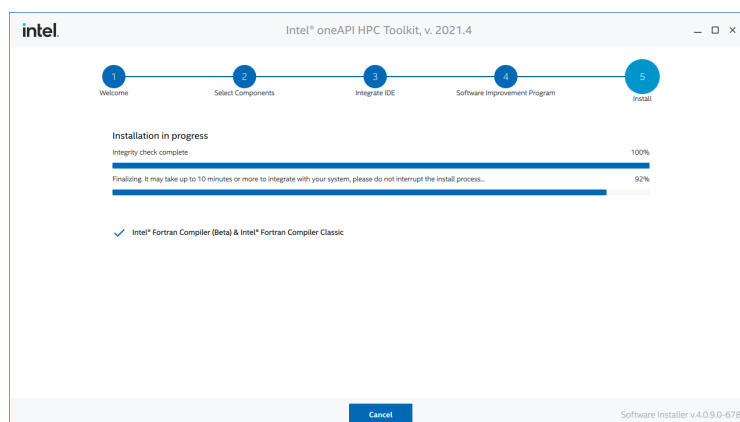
intel.

Intel® oneAPI HPC Toolkit, v. 2021.4

_ □ ×

1
Welcome

2
Select Components

3
Integrate IDE

4
Software Improvement Program

5
Install

Installation in progress

Integrity check complete

100%

Finalizing. It may take up to 10 minutes or more to integrate with your system, please do not interrupt the install process...

92%

Intel® Fortran Compiler (Beta) & Intel® Fortran Compiler Classic

Cancel

Software Installer v.4.0.9.0-678